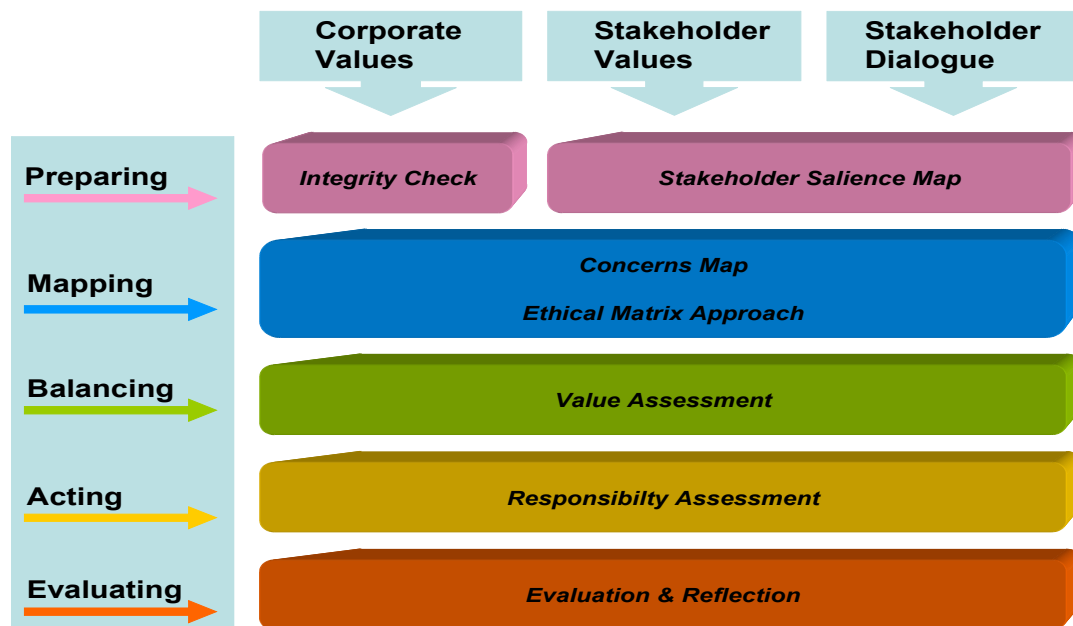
Corporate Values

Stakeholder Values

Stakeholder Dialogue

Preparing

Integrity Check

Stakeholder Salience Map

Mapping

Concerns Map

Ethical Matrix Approach

Balancing

Value Assessment

Acting

Responsibilty Assessment

Evaluating

Evaluation & Reflection